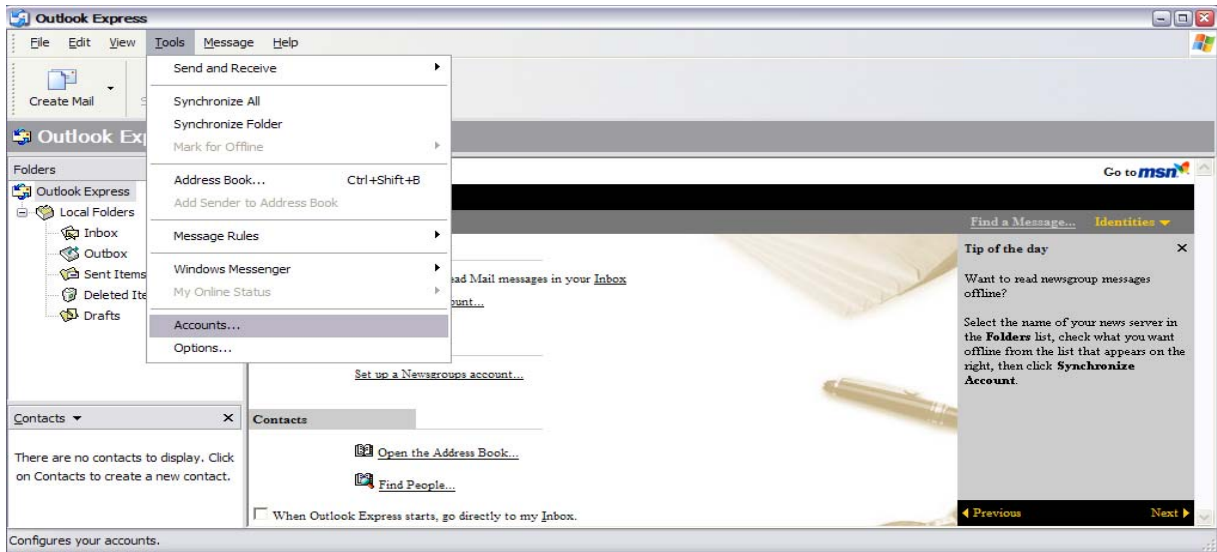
Outlook Express

File Edit View Tools Message Help

Create Mail

Outlook Exp

Send and Receive
Synchronize All
Synchronize Folder
Mark for Offline
Address Book... Ctrl+Shift+B
Add Sender to Address Book
Message Rules
Windows Messenger
My Online Status
Accounts...
Options...

Folders
Outlook Express
Local Folders
Inbox
Outbox
Sent Items
Deleted Ite
Drafts

Contacts ▾ ×
There are no contacts to display. Click on Contacts to create a new contact.

Go to msn

Find a Message... Identities ▾

ad Mail messages in your Inbox
ount...

Set up a Newsgroups account...

Contacts
Open the Address Book...
Find People...

When Outlook Express starts, go directly to my Inbox.

Tip of the day ×
Want to read newsgroup messages offline?

Select the name of your news server in the **Folders** list, check what you want offline from the list that appears on the right, then click **Synchronize Account**.

◀ Previous Next ▶

Configures your accounts.